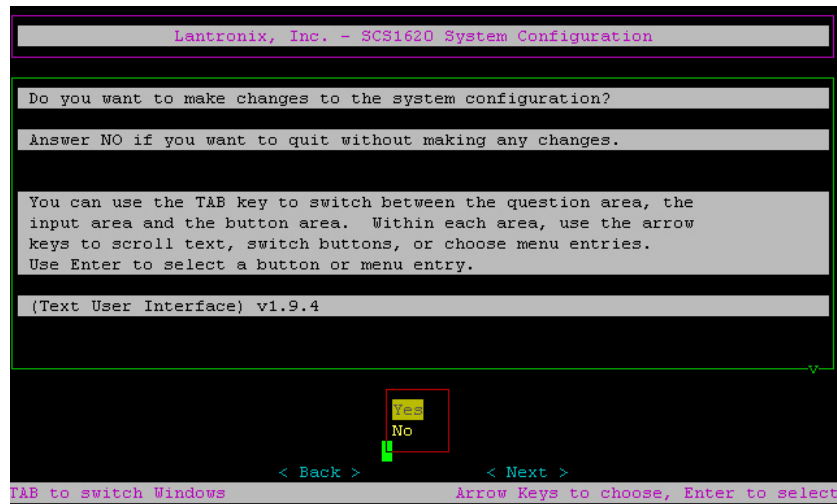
Lantronix, Inc. - SCS1620 System Configuration

Do you want to make changes to the system configuration?

Answer NO if you want to quit without making any changes.

You can use the TAB key to switch between the question area, the input area and the button area. Within each area, use the arrow keys to scroll text, switch buttons, or choose menu entries. Use Enter to select a button or menu entry.

(Text User Interface) v1.9.4

Yes
No

< Back > < Next >

TAB to switch Windows Arrow Keys to choose, Enter to select